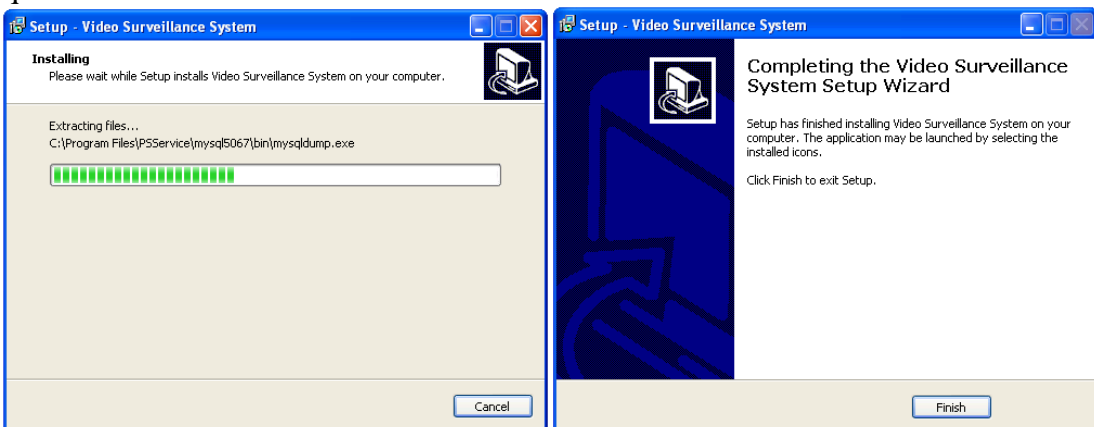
Setup - Video Surveillance System

Installing
Please wait while Setup installs Video Surveillance System on your computer.

Extracting files...
C:\Program Files\PSService\mysql5067\bin\mysqldump.exe

Cancel

Setup - Video Surveillance System

Completing the Video Surveillance System Setup Wizard

Setup has finished installing Video Surveillance System on your computer. The application may be launched by selecting the installed icons.

Click Finish to exit Setup.

Finish